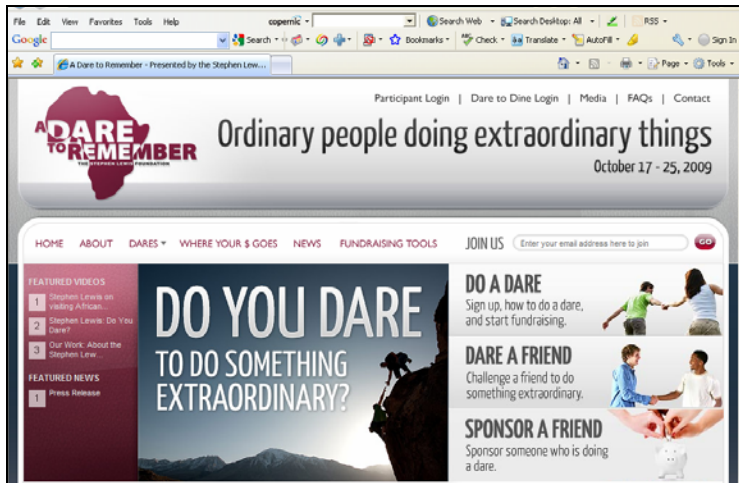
File Edit View Favorites Tools Help copernic Search Web Search Desktop: All RSS

Google Search Bookmarks Check Translate AutoFill Sign In

A Dare to Remember - Presented by the Stephen Lew... Page Tools

Participant Login | Dare to Dine Login | Media | FAQs | Contact

A DARE TO REMEMBER
THE STEPHEN LEWIS FOUNDATION

Ordinary people doing extraordinary things
October 17 - 25, 2009

HOME ABOUT DARES WHERE YOUR $ GOES NEWS FUNDRAISING TOOLS JOIN US Enter your email address here to join GO

FEATURED VIDEOS
1 Stephen Lewis on visiting African...
2 Stephen Lewis: Do You Dare?
3 Our Work: About the Stephen Lew...

FEATURED NEWS
1 Press Release

DO YOU DARE
TO DO SOMETHING EXTRAORDINARY?

DO A DARE
Sign up, how to do a dare, and start fundraising.

DARE A FRIEND
Challenge a friend to do something extraordinary.

SPONSOR A FRIEND
Sponsor someone who is doing a dare.